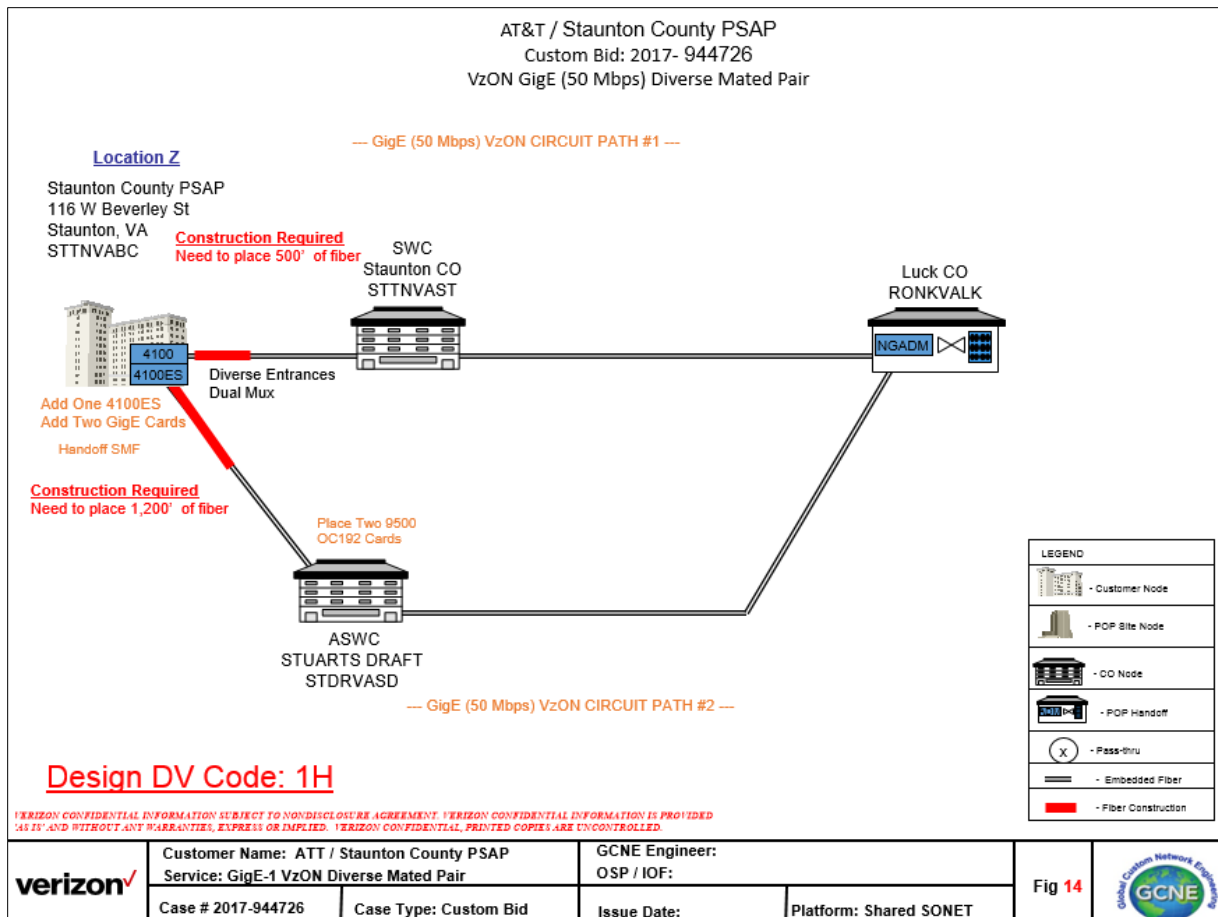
AT&T / Staunton County PSAP
Custom Bid: 2017- 944726
VzON GigE (50 Mbps) Diverse Mated Pair

--- GigE (50 Mbps) VzON CIRCUIT PATH #1 ---

Location Z

Staunton County PSAP
116 W Beverley St
Staunton, VA
STTNVABC

Construction Required
Need to place 500' of fiber

SWC
Staunton CO
STTNVAST

Luck CO
RONKVALK

NGADM

4100
4100ES

Diverse Entrances
Dual Mux

Add One 4100ES
Add Two GigE Cards

Handoff SMF

Construction Required
Need to place 1,200' of fiber

Place Two 9500
OC192 Cards

ASWC
STUARTS DRAFT
STDRVASD

--- GigE (50 Mbps) VzON CIRCUIT PATH #2 ---

LEGEND
- Customer Node
- POP Site Node
- CO Node
- POP Handoff
x - Pass-thru
- Embedded Fiber
- Fiber Construction

Design DV Code: 1H

VERIZON CONFIDENTIAL INFORMATION SUBJECT TO NONDISCLOSURE AGREEMENT. VERIZON CONFIDENTIAL INFORMATION IS PROVIDED 'AS IS' AND WITHOUT ANY WARRANTIES, EXPRESS OR IMPLIED. VERIZON CONFIDENTIAL, PRINTED COPIES ARE UNCONTROLLED.

| verizon✓ | Customer Name: ATT / Staunton County PSAP<br>Service: GigE-1 VzON Diverse Mated Pair | | GCNE Engineer:<br>OSP / IOF: | | Fig 14 | Global Custom Network Engineering GCNE |
|---|---|---|---|---|---|---|
| | Case # 2017-944726 | Case Type: Custom Bid | Issue Date: | Platform: Shared SONET | | |